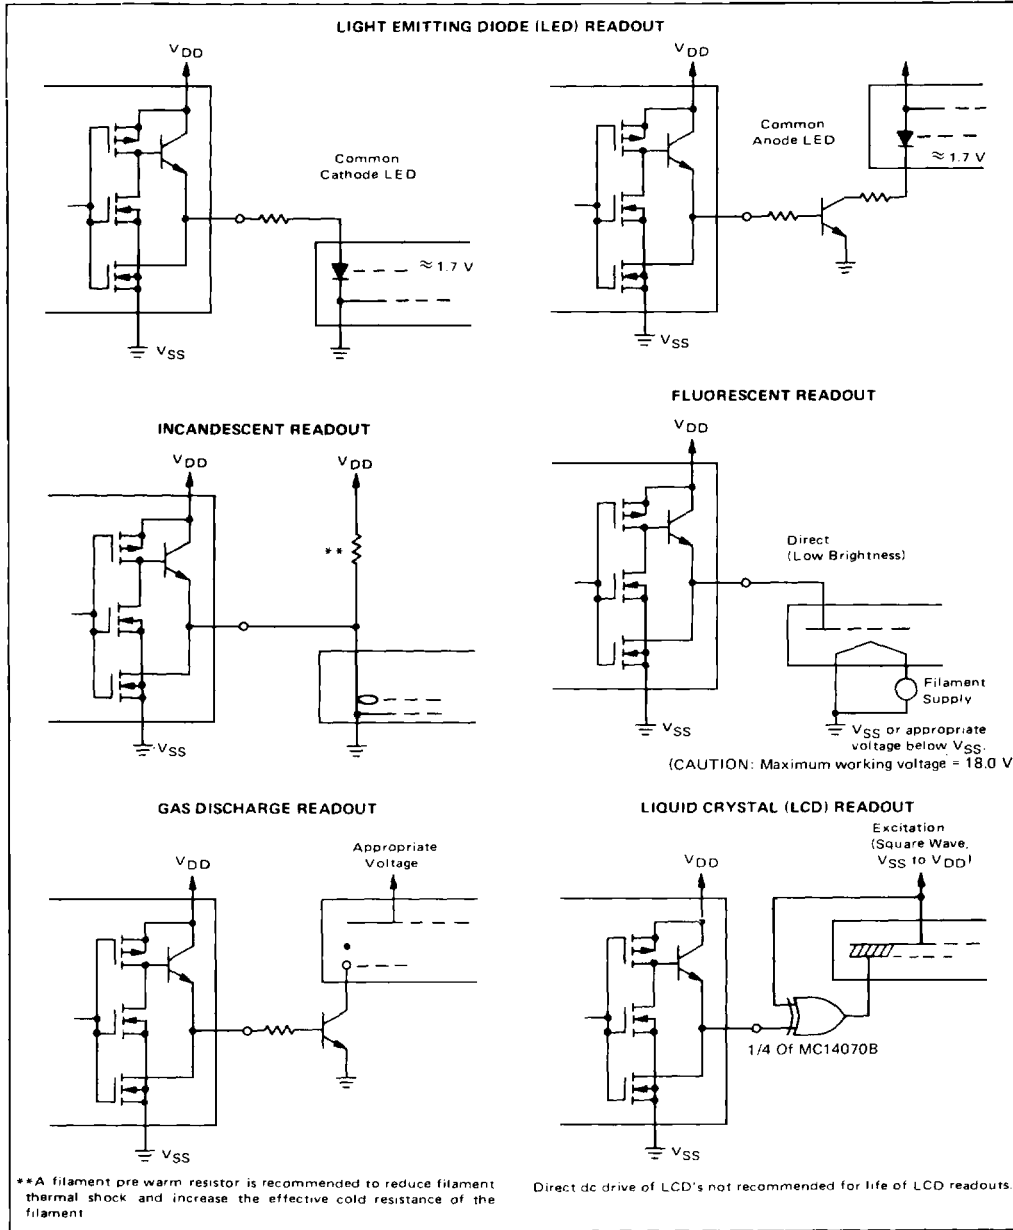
LIGHT EMITTING DIODE (LED) READOUT

$V_{DD}$

Common Cathode LED

$\approx 1.7$ V

$V_{SS}$

$V_{DD}$

Common Anode LED

$\approx 1.7$ V

$V_{SS}$

FLUORESCENT READOUT

INCANDESCENT READOUT

$V_{DD}$

$V_{DD}$

**

$V_{SS}$

$V_{DD}$

Direct (Low Brightness)

Filament Supply

$V_{SS}$

$V_{SS}$ or appropriate voltage below $V_{SS}$.

(CAUTION: Maximum working voltage = 18.0 V

GAS DISCHARGE READOUT

$V_{DD}$

Appropriate Voltage

$V_{SS}$

LIQUID CRYSTAL (LCD) READOUT

$V_{DD}$

Excitation (Square Wave, $V_{SS}$ to $V_{DD}$)

1/4 Of MC14070B

$V_{SS}$

**A filament pre warm resistor is recommended to reduce filament thermal shock and increase the effective cold resistance of the filament

Direct dc drive of LCD's not recommended for life of LCD readouts.